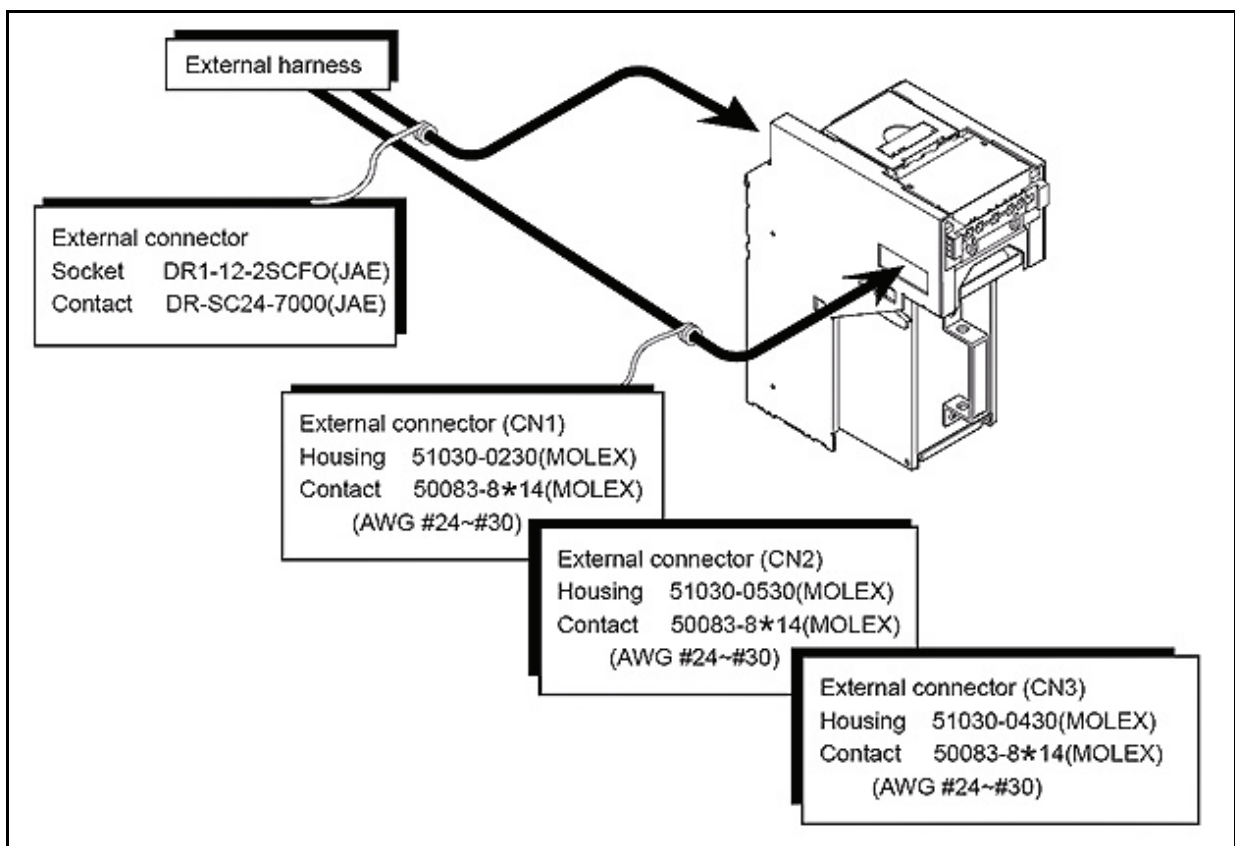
External harness

External connector
Socket DR1-12-2SCFO(JAE)
Contact DR-SC24-7000(JAE)

External connector (CN1)
Housing 51030-0230(MOLEX)
Contact 50083-8★14(MOLEX)
(AWG #24~#30)

External connector (CN2)
Housing 51030-0530(MOLEX)
Contact 50083-8★14(MOLEX)
(AWG #24~#30)

External connector (CN3)
Housing 51030-0430(MOLEX)
Contact 50083-8★14(MOLEX)
(AWG #24~#30)